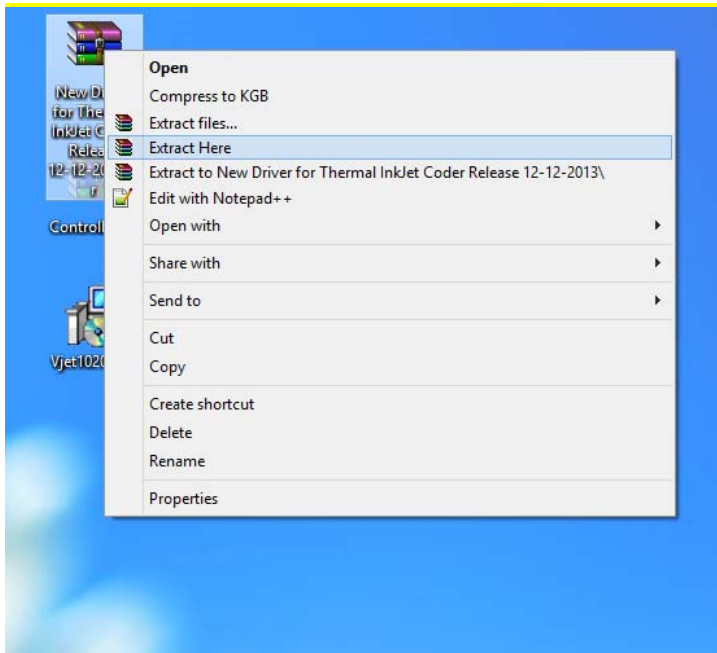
New D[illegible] for The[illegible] InkJet C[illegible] Relea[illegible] 12-12-20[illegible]

Controll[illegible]

Vjet1020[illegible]

Open
Compress to KGB
Extract files...
Extract Here
Extract to New Driver for Thermal InkJet Coder Release 12-12-2013\
Edit with Notepad++
Open with
Share with
Send to
Cut
Copy
Create shortcut
Delete
Rename
Properties